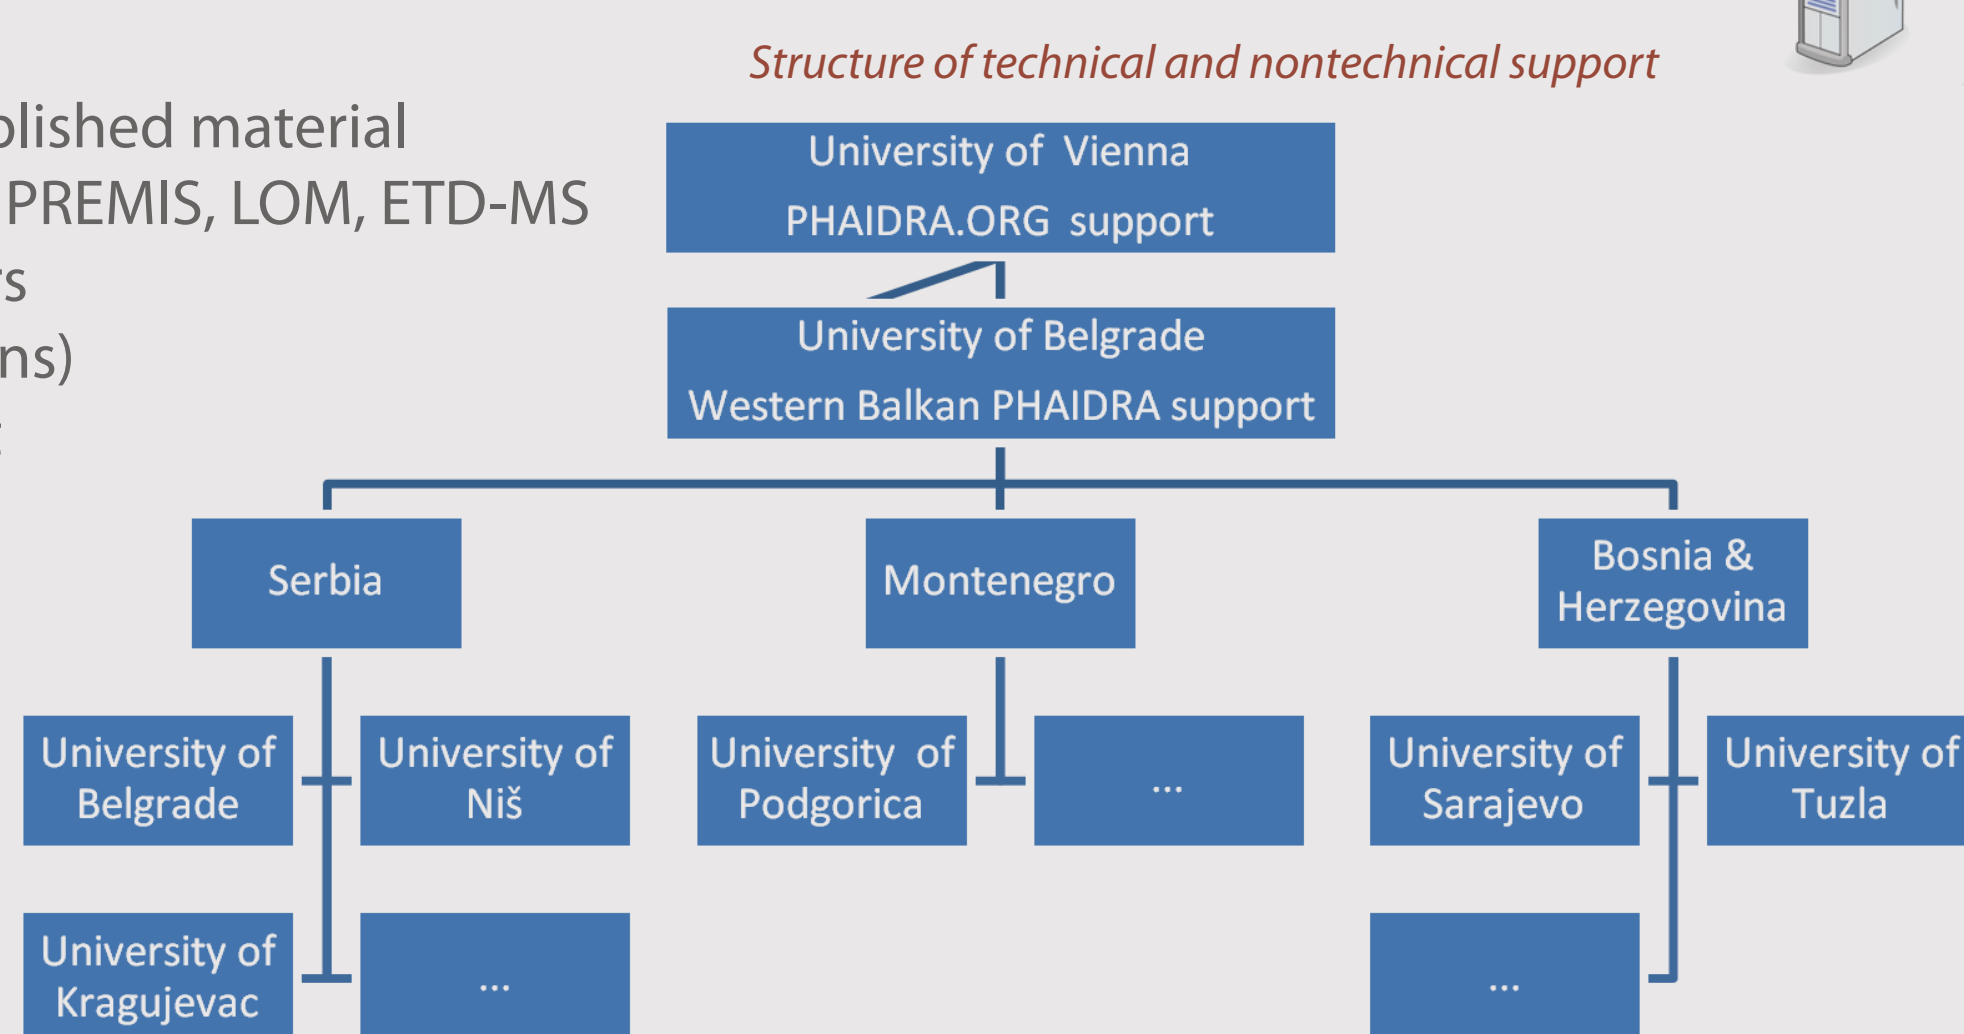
blished material
PREMIS, LOM, ETD-MS
rs
ns)
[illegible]

Structure of technical and nontechnical support

University of Vienna
PHAIDRA.ORG support

University of Belgrade
Western Balkan PHAIDRA support

Serbia

Montenegro

Bosnia & Herzegovina

University of Belgrade

University of Niš

University of Kragujevac

...

University of Podgorica

...

University of Sarajevo

University of Tuzla

...